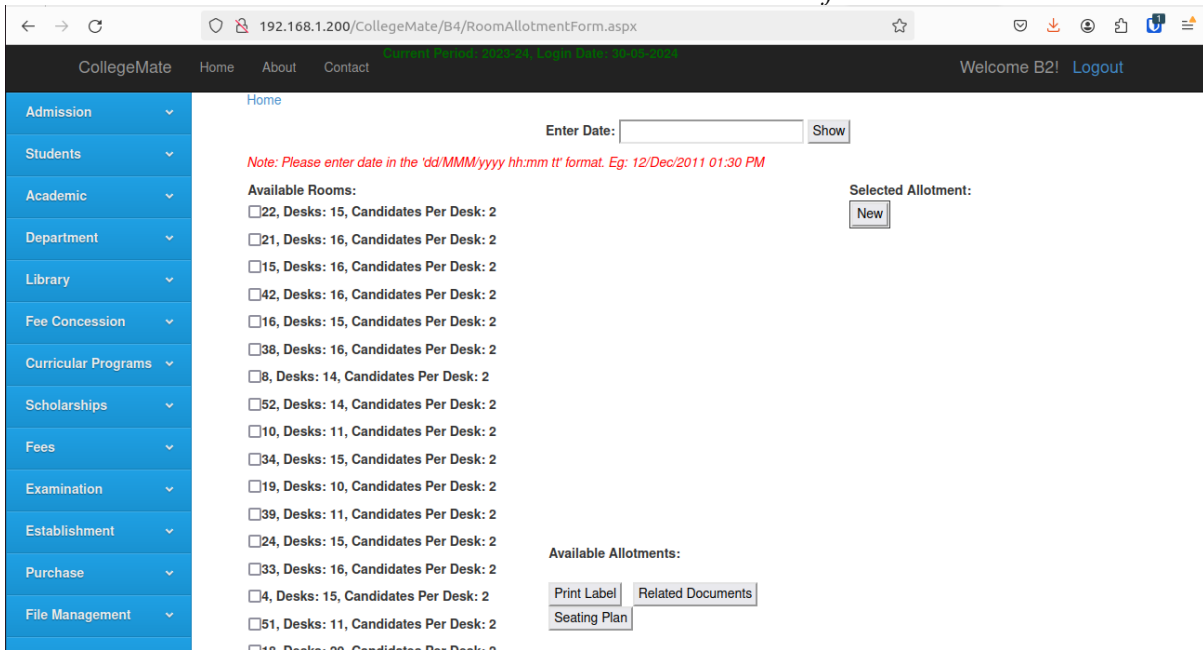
192.168.1.200/CollegeMate/B4/RoomAllotmentForm.aspx

CollegeMate Home About Contact Current Period: 2023-24, Login Date: 30-05-2024 Welcome B2! Logout

Admission
Students
Academic
Department
Library
Fee Concession
Curricular Programs
Scholarships
Fees
Examination
Establishment
Purchase
File Management

Home

Enter Date: Show

Note: Please enter date in the 'dd/MMM/yyyy hh:mm tt' format. Eg: 12/Dec/2011 01:30 PM

Available Rooms:

22, Desks: 15, Candidates Per Desk: 2
21, Desks: 16, Candidates Per Desk: 2
15, Desks: 16, Candidates Per Desk: 2
42, Desks: 16, Candidates Per Desk: 2
16, Desks: 15, Candidates Per Desk: 2
38, Desks: 16, Candidates Per Desk: 2
8, Desks: 14, Candidates Per Desk: 2
52, Desks: 14, Candidates Per Desk: 2
10, Desks: 11, Candidates Per Desk: 2
34, Desks: 15, Candidates Per Desk: 2
19, Desks: 10, Candidates Per Desk: 2
39, Desks: 11, Candidates Per Desk: 2
24, Desks: 15, Candidates Per Desk: 2
33, Desks: 16, Candidates Per Desk: 2
4, Desks: 15, Candidates Per Desk: 2
51, Desks: 11, Candidates Per Desk: 2
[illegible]

Selected Allotment:
New

Available Allotments:

Print Label Related Documents
Seating Plan